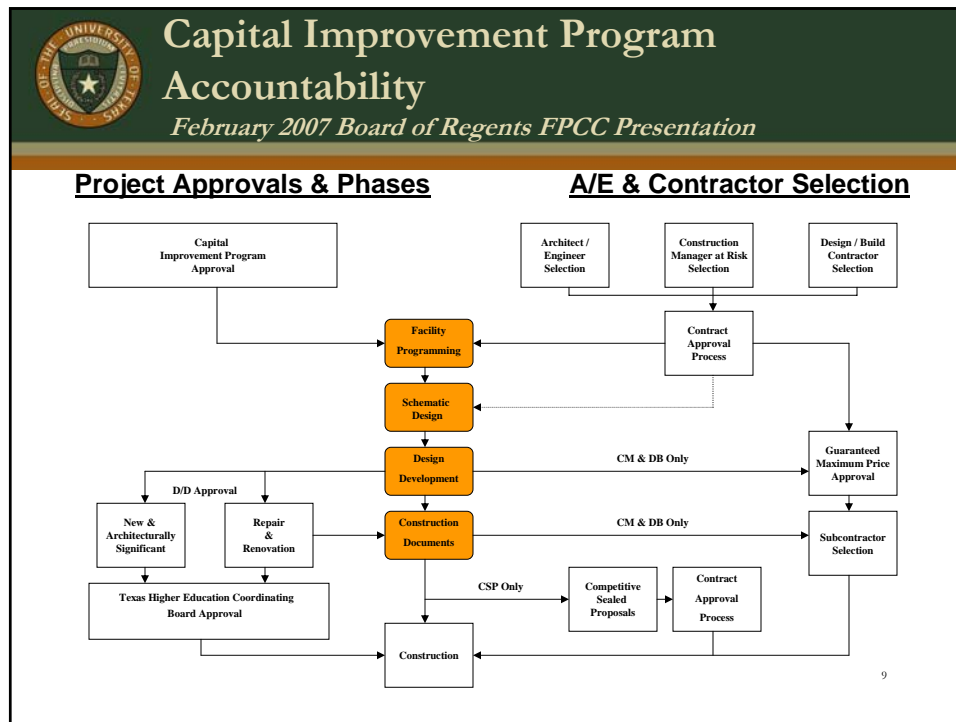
SEAL OF THE UNIVERSITY OF TEXAS

Capital Improvement Program Accountability

February 2007 Board of Regents FPCC Presentation

Project Approvals & Phases

A/E & Contractor Selection

Capital Improvement Program Approval

Architect / Engineer Selection

Construction Manager at Risk Selection

Design / Build Contractor Selection

Contract Approval Process

Facility Programming

Schematic Design

Design Development

CM & DB Only

Guaranteed Maximum Price Approval

D/D Approval

New & Architecturally Significant

Repair & Renovation

Construction Documents

CM & DB Only

Subcontractor Selection

Texas Higher Education Coordinating Board Approval

CSP Only

Competitive Sealed Proposals

Contract Approval Process

Construction

9